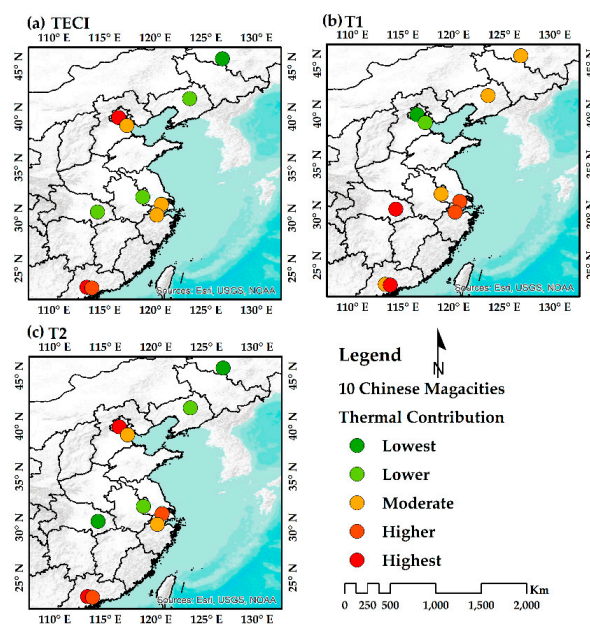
(a) TECI
110° E 115° E 120° E 125° E 130° E
45° N
40° N
35° N
30° N
25° N
Sources: Esri, USGS, NOAA

(b) T1
110° E 115° E 120° E 125° E 130° E
45° N
40° N
35° N
30° N
25° N
Sources: Esri, USGS, NOAA

(c) T2
110° E 115° E 120° E 125° E 130° E
45° N
40° N
35° N
30° N
25° N
Sources: Esri, USGS, NOAA

N

Legend
10 Chinese Magacities
Thermal Contribution
Lowest
Lower
Moderate
Higher
Highest

0 250 500 1,000 1,500 2,000 Km